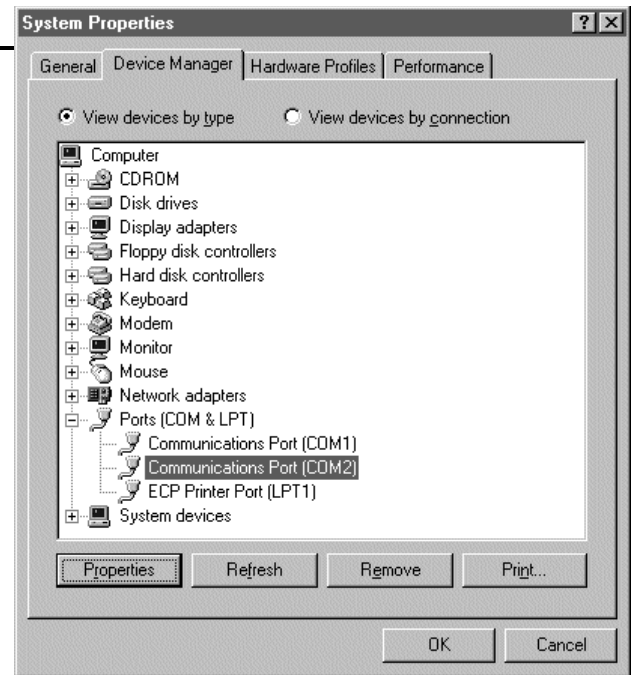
System Properties ? X

General | Device Manager | Hardware Profiles | Performance

View devices by type    View devices by connection

Computer
CDROM
Disk drives
Display adapters
Floppy disk controllers
Hard disk controllers
Keyboard
Modem
Monitor
Mouse
Network adapters
Ports (COM & LPT)
Communications Port (COM1)
Communications Port (COM2)
ECP Printer Port (LPT1)
System devices

Properties | Refresh | Remove | Print...

OK | Cancel